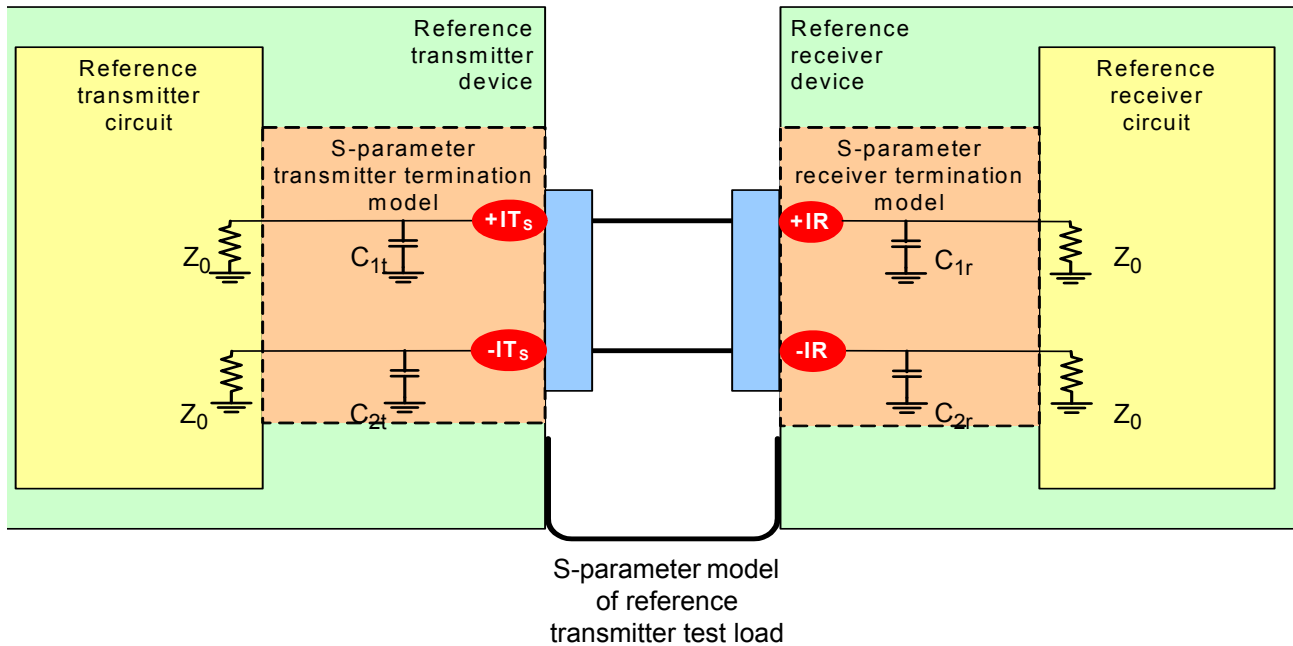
Reference transmitter device

Reference transmitter circuit

S-parameter transmitter termination model

+IT$_S$

-IT$_S$

$Z_0$

$C_{1t}$

$Z_0$

$C_{2t}$

Reference receiver device

Reference receiver circuit

S-parameter receiver termination model

+IR

-IR

$C_{1r}$

$Z_0$

$C_{2r}$

$Z_0$

S-parameter model of reference transmitter test load